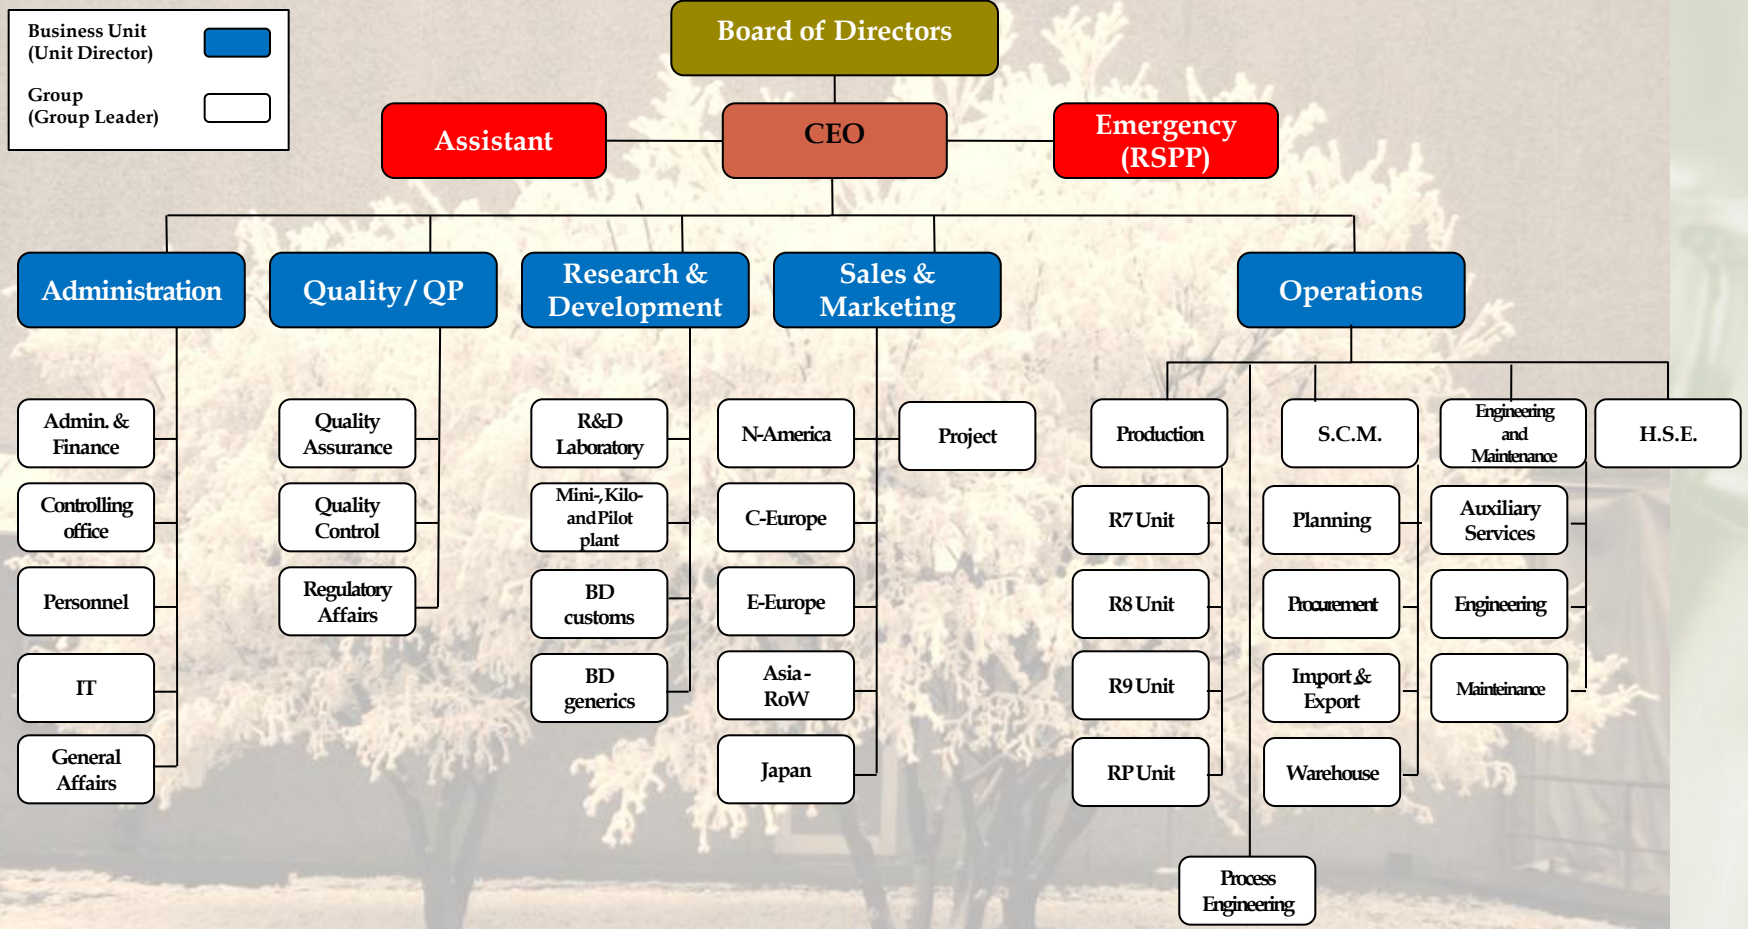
Business Unit
(Unit Director)

Group
(Group Leader)

Board of Directors

Assistant

CEO

Emergency (RSPP)

Administration

Quality / QP

Research & Development

Sales & Marketing

Operations

Admin. & Finance

Controlling office

Personnel

IT

General Affairs

Quality Assurance

Quality Control

Regulatory Affairs

R&D Laboratory

Mini-, Kilo- and Pilot plant

BD customs

BD generics

N-America

C-Europe

E-Europe

Asia - RoW

Japan

Project

Production

R7 Unit

R8 Unit

R9 Unit

RP Unit

Process Engineering

S.C.M.

Planning

Procurement

Import & Export

Warehouse

Engineering and Maintenance

Auxiliary Services

Engineering

Mainteinance

H.S.E.